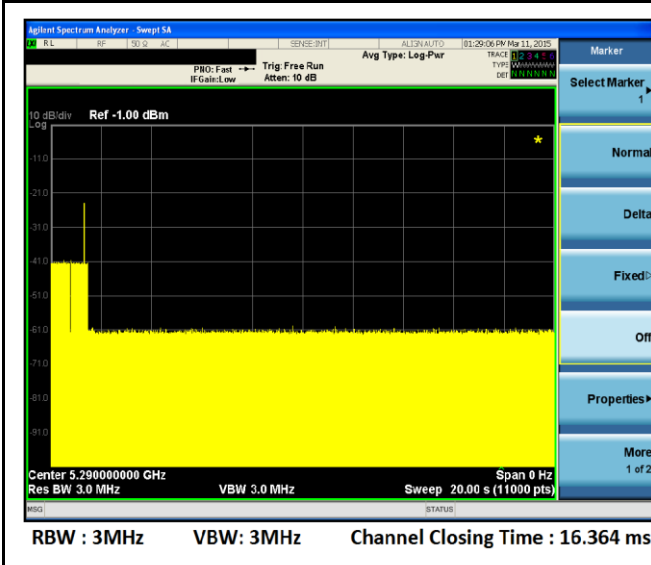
Agilent Spectrum Analyzer - Swept SA

RL RF 50 Ω AC SENSE:INT ALIGN AUTO 01:29:06 PM Mar 11, 2015

PNO: Fast IFGain:Low Trig: Free Run Atten: 10 dB Avg Type: Log-Pwr TRACE 1 2 3 4 5 6 TYPE WWWWWW DET N N N N N N

Marker

10 dB/div Ref -1.00 dBm
Log

-11.0
-21.0
-31.0
-41.0
-51.0
-61.0
-71.0
-81.0
-91.0

Center 5.290000000 GHz
Res BW 3.0 MHz VBW 3.0 MHz Span 0 Hz
Sweep 20.00 s (11000 pts)

Select Marker 1

Normal

Delta

Fixed

Off

Properties

More 1 of 2

MSG STATUS

RBW : 3MHz VBW: 3MHz Channel Closing Time : 16.364 ms